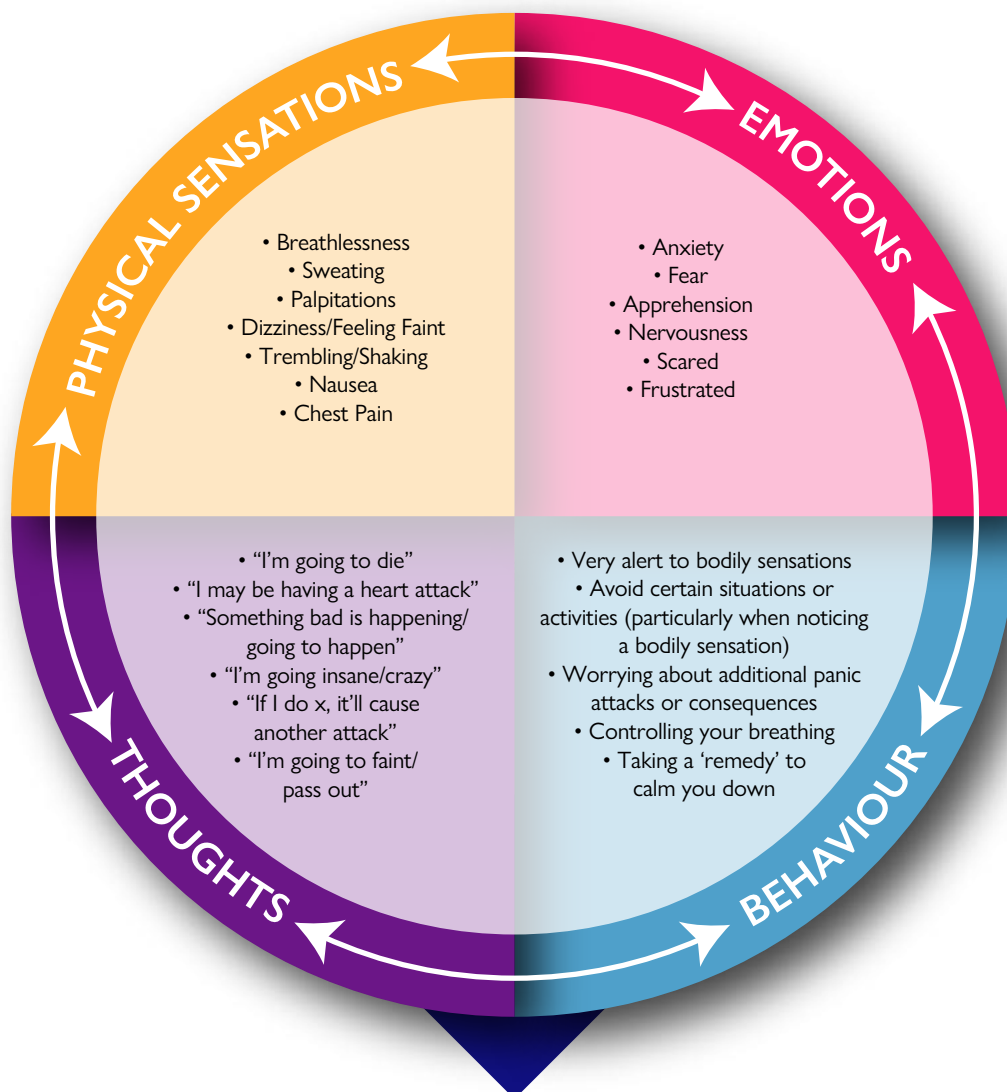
PHYSICAL SENSATIONS

• Breathlessness
• Sweating
• Palpitations
• Dizziness/Feeling Faint
• Trembling/Shaking
• Nausea
• Chest Pain

EMOTIONS

• Anxiety
• Fear
• Apprehension
• Nervousness
• Scared
• Frustrated

• "I'm going to die"
• "I may be having a heart attack"
• "Something bad is happening/ going to happen"
• "I'm going insane/crazy"
• "If I do x, it'll cause another attack"
• "I'm going to faint/ pass out"

THOUGHTS

• Very alert to bodily sensations
• Avoid certain situations or activities (particularly when noticing a bodily sensation)
• Worrying about additional panic attacks or consequences
• Controlling your breathing
• Taking a 'remedy' to calm you down

BEHAVIOUR